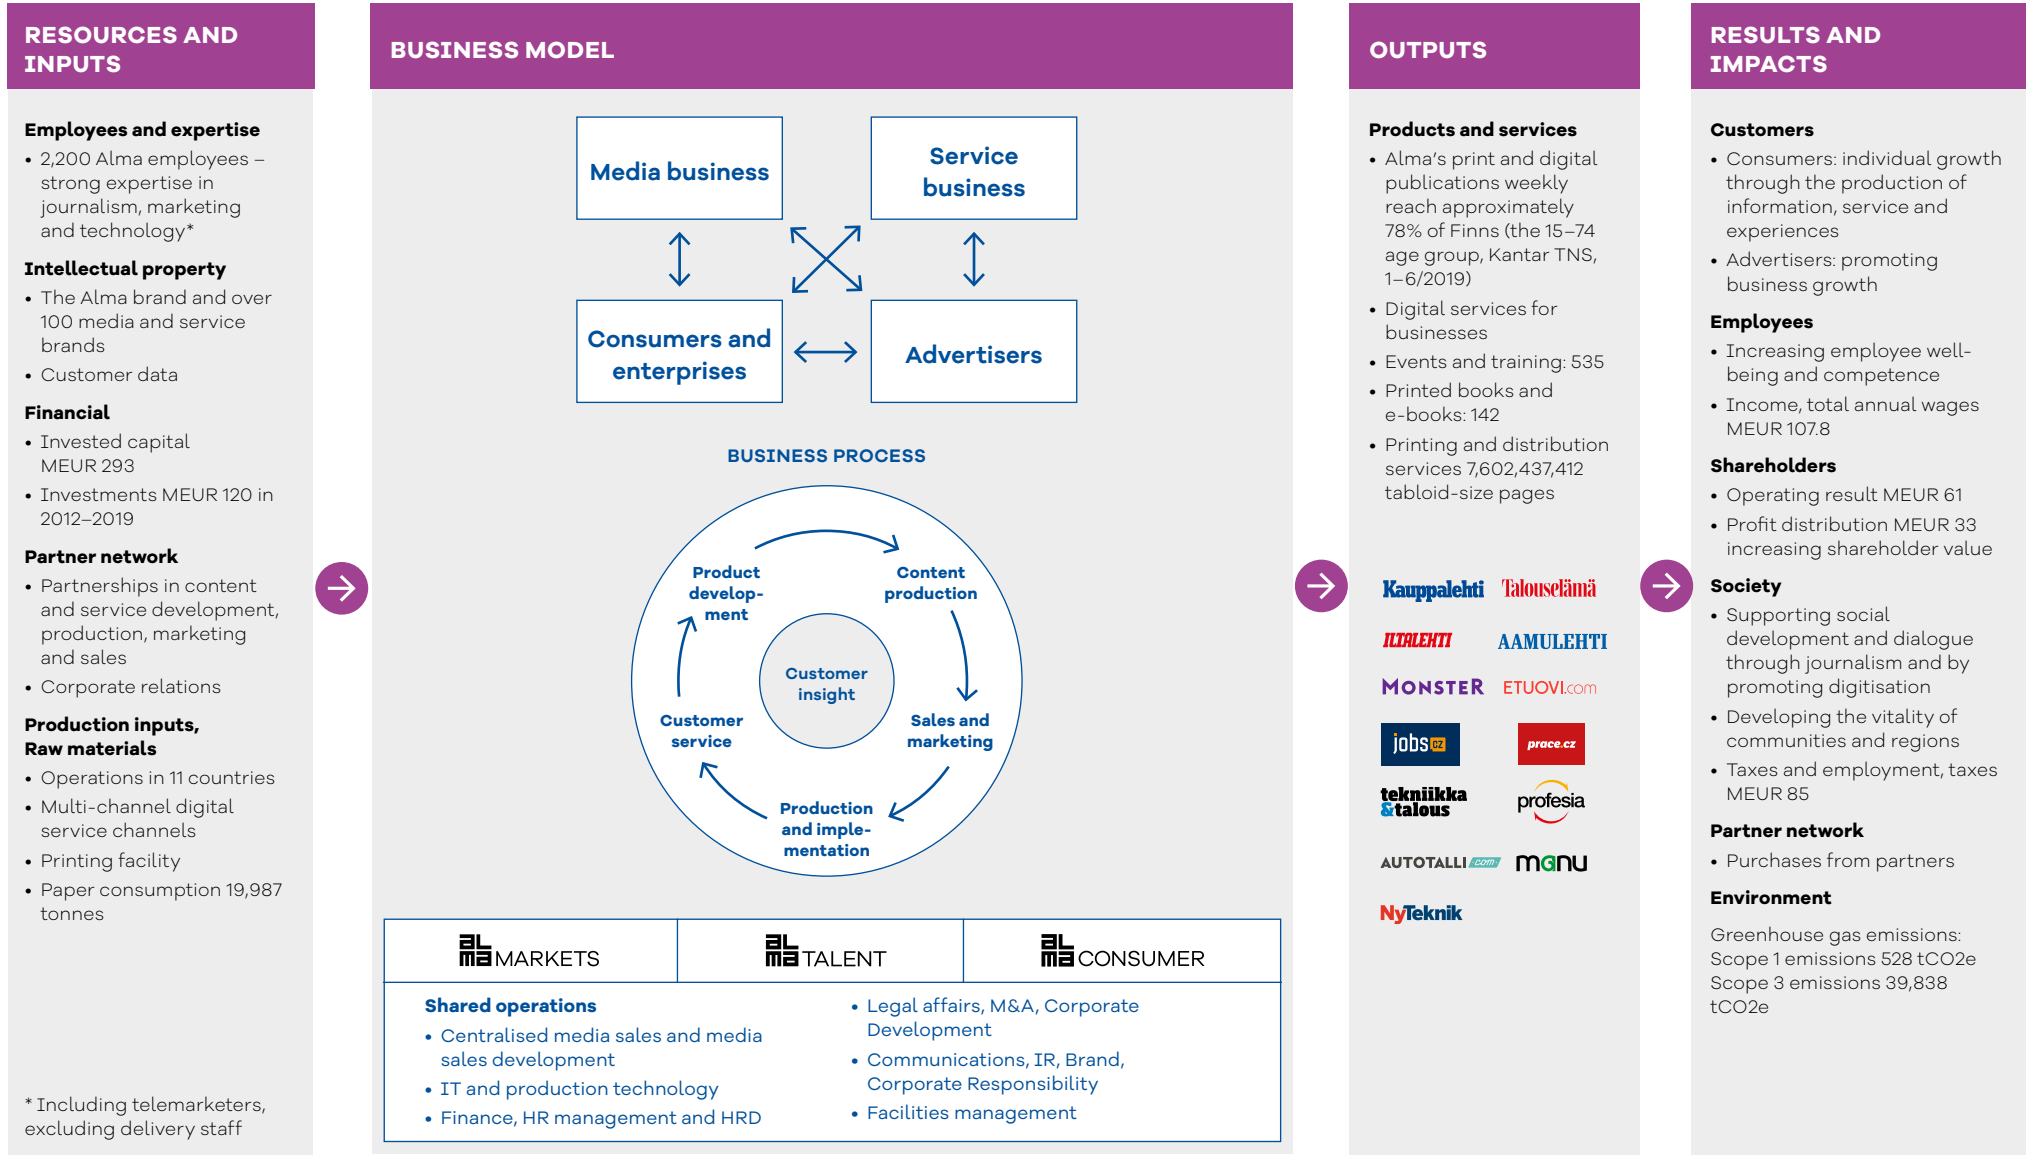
RESOURCES AND INPUTS

Employees and expertise
• 2,200 Alma employees – strong expertise in journalism, marketing and technology*

Intellectual property
• The Alma brand and over 100 media and service brands
• Customer data

Financial
• Invested capital MEUR 293
• Investments MEUR 120 in 2012–2019

Partner network
• Partnerships in content and service development, production, marketing and sales
• Corporate relations

Production inputs, Raw materials
• Operations in 11 countries
• Multi-channel digital service channels
• Printing facility
• Paper consumption 19,987 tonnes

* Including telemarketers, excluding delivery staff

BUSINESS MODEL

Media business
Service business
Consumers and enterprises
Advertisers

BUSINESS PROCESS

Product develop-ment
Content production
Customer insight
Customer service
Sales and marketing
Production and imple-mentation

alma MARKETS | alma TALENT | alma CONSUMER

Shared operations
• Centralised media sales and media sales development
• IT and production technology
• Finance, HR management and HRD
• Legal affairs, M&A, Corporate Development
• Communications, IR, Brand, Corporate Responsibility
• Facilities management

OUTPUTS

Products and services
• Alma's print and digital publications weekly reach approximately 78% of Finns (the 15–74 age group, Kantar TNS, 1–6/2019)
• Digital services for businesses
• Events and training: 535
• Printed books and e-books: 142
• Printing and distribution services 7,602,437,412 tabloid-size pages

Kauppalehti Talouselämä
ILTALEHTI AAMULEHTI
MONSTER ETUOVI.com
jobs.cz prace.cz
tekniikka &talous profesia
AUTOTALLI.com mənu
NyTeknik

RESULTS AND IMPACTS

Customers
• Consumers: individual growth through the production of information, service and experiences
• Advertisers: promoting business growth

Employees
• Increasing employee well-being and competence
• Income, total annual wages MEUR 107.8

Shareholders
• Operating result MEUR 61
• Profit distribution MEUR 33 increasing shareholder value

Society
• Supporting social development and dialogue through journalism and by promoting digitisation
• Developing the vitality of communities and regions
• Taxes and employment, taxes MEUR 85

Partner network
• Purchases from partners

Environment
Greenhouse gas emissions: Scope 1 emissions 528 tCO2e Scope 3 emissions 39,838 tCO2e